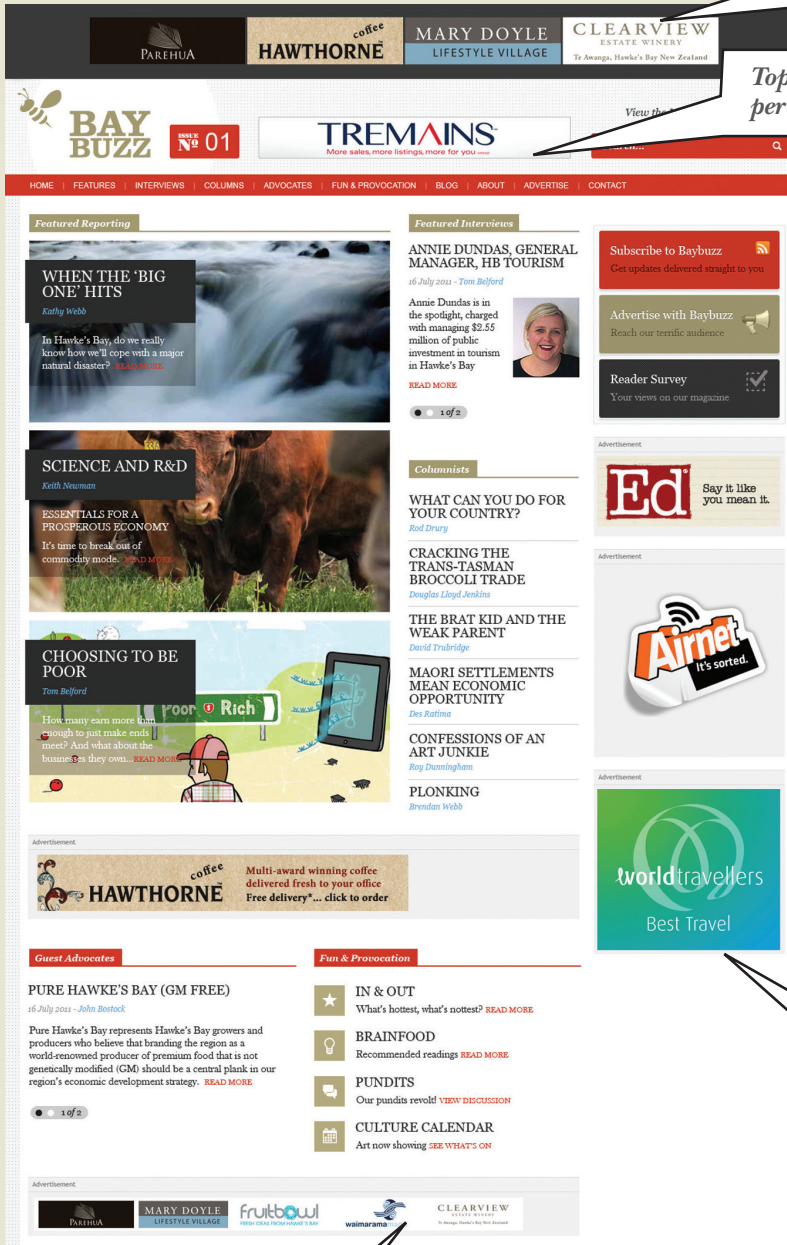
PAREHUA
HAWTHORNE coffee
MARY DOYLE LIFESTYLE VILLAGE
CLEARVIEW ESTATE WINERY Te Awanga, Hawke's Bay New Zealand

Top per

BAY BUZZ
ISSUE Nº 01
TREMAINS More sales, more listings, more for you
View th

HOME | FEATURES | INTERVIEWS | COLUMNS | ADVOCATES | FUN & PROVOCATION | BLOG | ABOUT | ADVERTISE | CONTACT

Featured Reporting

WHEN THE 'BIG ONE' HITS
Kathy Webb
In Hawke's Bay, do we really know how we'll cope with a major natural disaster? READ MORE

SCIENCE AND R&D
Keith Newman
ESSENTIALS FOR A PROSPEROUS ECONOMY
It's time to break out of commodity mode. READ MORE

CHOOSING TO BE POOR
Tom Belford
How many earn more than enough to just make ends meet? And what about the businesses they own... READ MORE
Poor Rich

Featured Interviews

ANNIE DUNDAS, GENERAL MANAGER, HB TOURISM
16 July 2011 - Tom Belford
Annie Dundas is in the spotlight, charged with managing $2.55 million of public investment in tourism in Hawke's Bay
READ MORE
1 of 2

Columnists

WHAT CAN YOU DO FOR YOUR COUNTRY?
Rod Drury

CRACKING THE TRANS-TASMAN BROCCOLI TRADE
Douglas Lloyd Jenkins

THE BRAT KID AND THE WEAK PARENT
David Trubridge

MAORI SETTLEMENTS MEAN ECONOMIC OPPORTUNITY
Des Ratima

CONFESSIONS OF AN ART JUNKIE
Roy Dunningham

PLONKING
Brendan Webb

Subscribe to Baybuzz
Get updates delivered straight to you

Advertise with Baybuzz
Reach our terrific audience

Reader Survey
Your views on our magazine

Advertisement
Ed Say it like you mean it.

Advertisement
Airnet It's sorted.

Advertisement
worldtravellers
Best Travel

Advertisement
HAWTHORNE coffee
Multi-award winning coffee delivered fresh to your office
Free delivery*... click to order

Guest Advocates

PURE HAWKE'S BAY (GM FREE)
16 July 2011 - John Bostock
Pure Hawke's Bay represents Hawke's Bay growers and producers who believe that branding the region as a world-renowned producer of premium food that is not genetically modified (GM) should be a central plank in our region's economic development strategy. READ MORE
1 of 2

Fun & Provocation

IN & OUT
What's hottest, what's nottest? READ MORE

BRAINFOOD
Recommended readings READ MORE

PUNDITS
Our pundits revolt! VIEW DISCUSSION

CULTURE CALENDAR
Art now showing SEE WHAT'S ON

Advertisement
PAREHUA
MARY DOYLE LIFESTYLE VILLAGE
fruitbowl FRESH IDEAS FROM HAWKE'S BAY
waimarama
CLEARVIEW Te Awanga, Hawke's Bay New Zealand